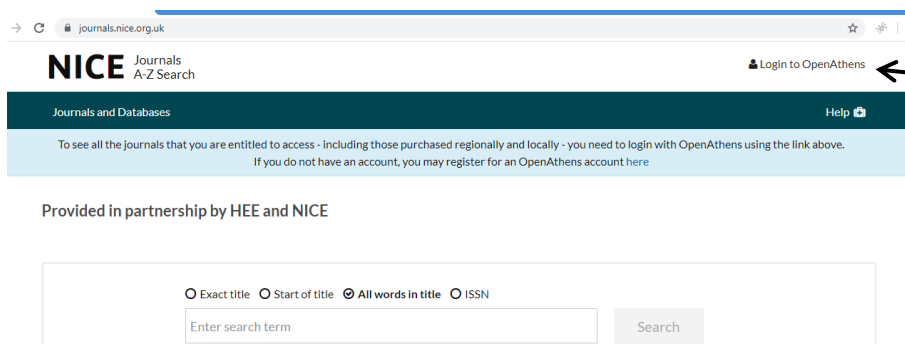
journals.nice.org.uk

NICE Journals A-Z Search

Login to OpenAthens

Journals and Databases

Help

To see all the journals that you are entitled to access - including those purchased regionally and locally - you need to login with OpenAthens using the link above.
If you do not have an account, you may register for an OpenAthens account here

Provided in partnership by HEE and NICE

Exact title Start of title All words in title ISSN

Enter search term

Search